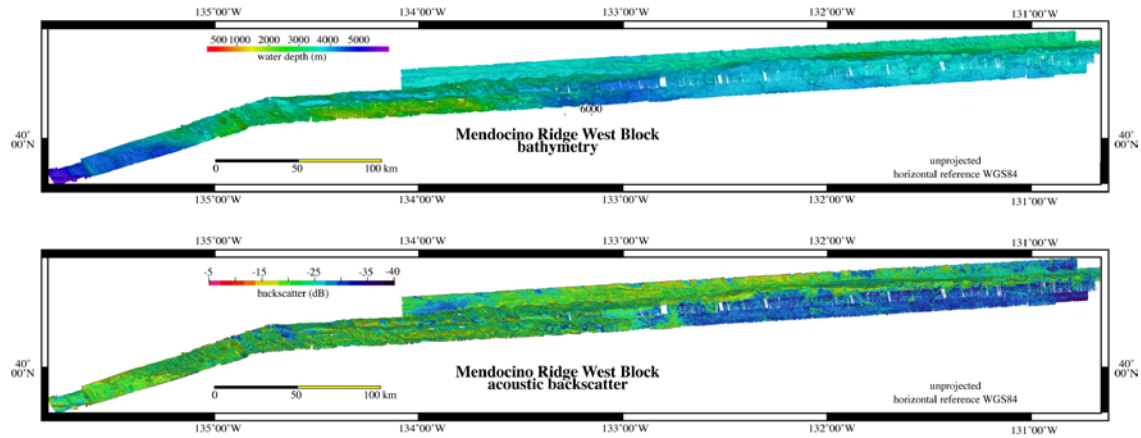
135°00'W 134°00'W 133°00'W 132°00'W 131°00'W

500 1000 2000 3000 4000 5000
water depth (m)

6000

40°
00'N

Mendocino Ridge West Block
bathymetry

40°
00'N

0 50 100 km

unprojected
horizontal reference WGS84

135°00'W 134°00'W 133°00'W 132°00'W 131°00'W

135°00'W 134°00'W 133°00'W 132°00'W 131°00'W

-5 -15 -25 -35 -40
backscatter (dB)

40°
00'N

Mendocino Ridge West Block
acoustic backscatter

40°
00'N

0 50 100 km

unprojected
horizontal reference WGS84

135°00'W 134°00'W 133°00'W 132°00'W 131°00'W